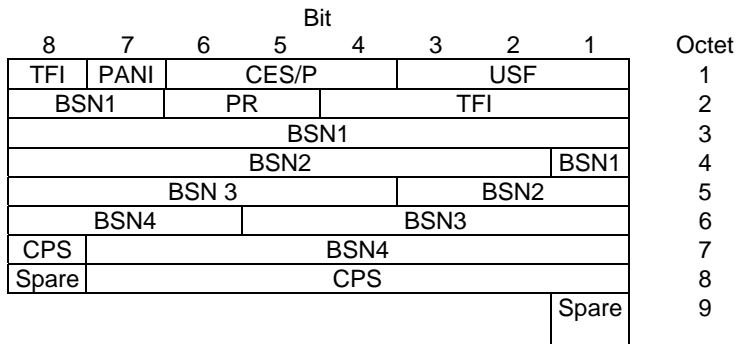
Bit

| 8 | 7 | 6 | 5 | 4 | 3 | 2 | 1 | Octet |
|---|---|---|---|---|---|---|---|---|
| TFI | PANI | CES/P | | | USF | | | 1 |
| BSN1 | | PR | | TFI | | | | 2 |
| BSN1 | | | | | | | | 3 |
| BSN2 | | | | | | | BSN1 | 4 |
| BSN 3 | | | | | BSN2 | | | 5 |
| BSN4 | | | BSN3 | | | | | 6 |
| CPS | BSN4 | | | | | | | 7 |
| Spare | CPS | | | | | | | 8 |
| | | | | | | | Spare | 9 |